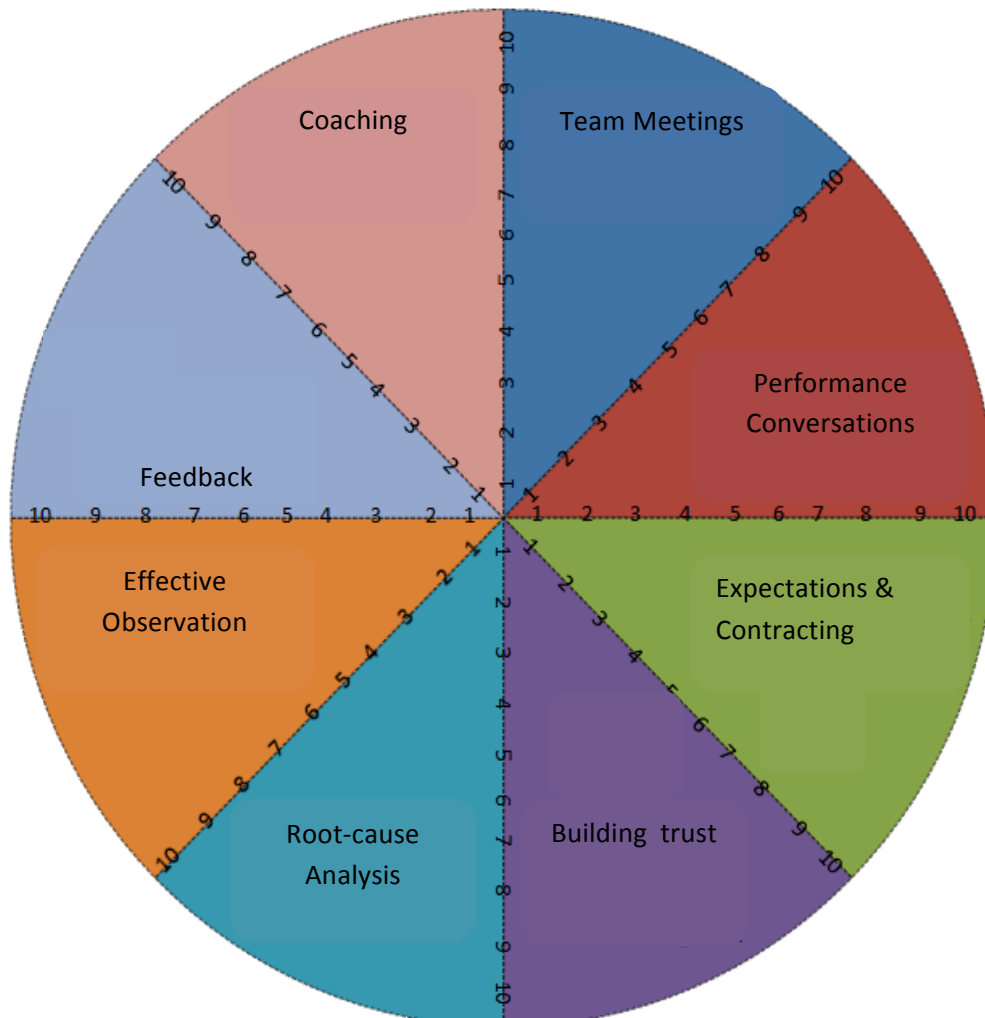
Coaching

Team Meetings

Performance Conversations

Feedback

Effective Observation

Expectations & Contracting

Root-cause Analysis

Building trust

1 2 3 4 5 6 7 8 9 10

1 2 3 4 5 6 7 8 9 10

1 2 3 4 5 6 7 8 9 10

1 2 3 4 5 6 7 8 9 10

1 2 3 4 5 6 7 8 9 10

1 2 3 4 5 6 7 8 9 10

1 2 3 4 5 6 7 8 9 10

1 2 3 4 5 6 7 8 9 10